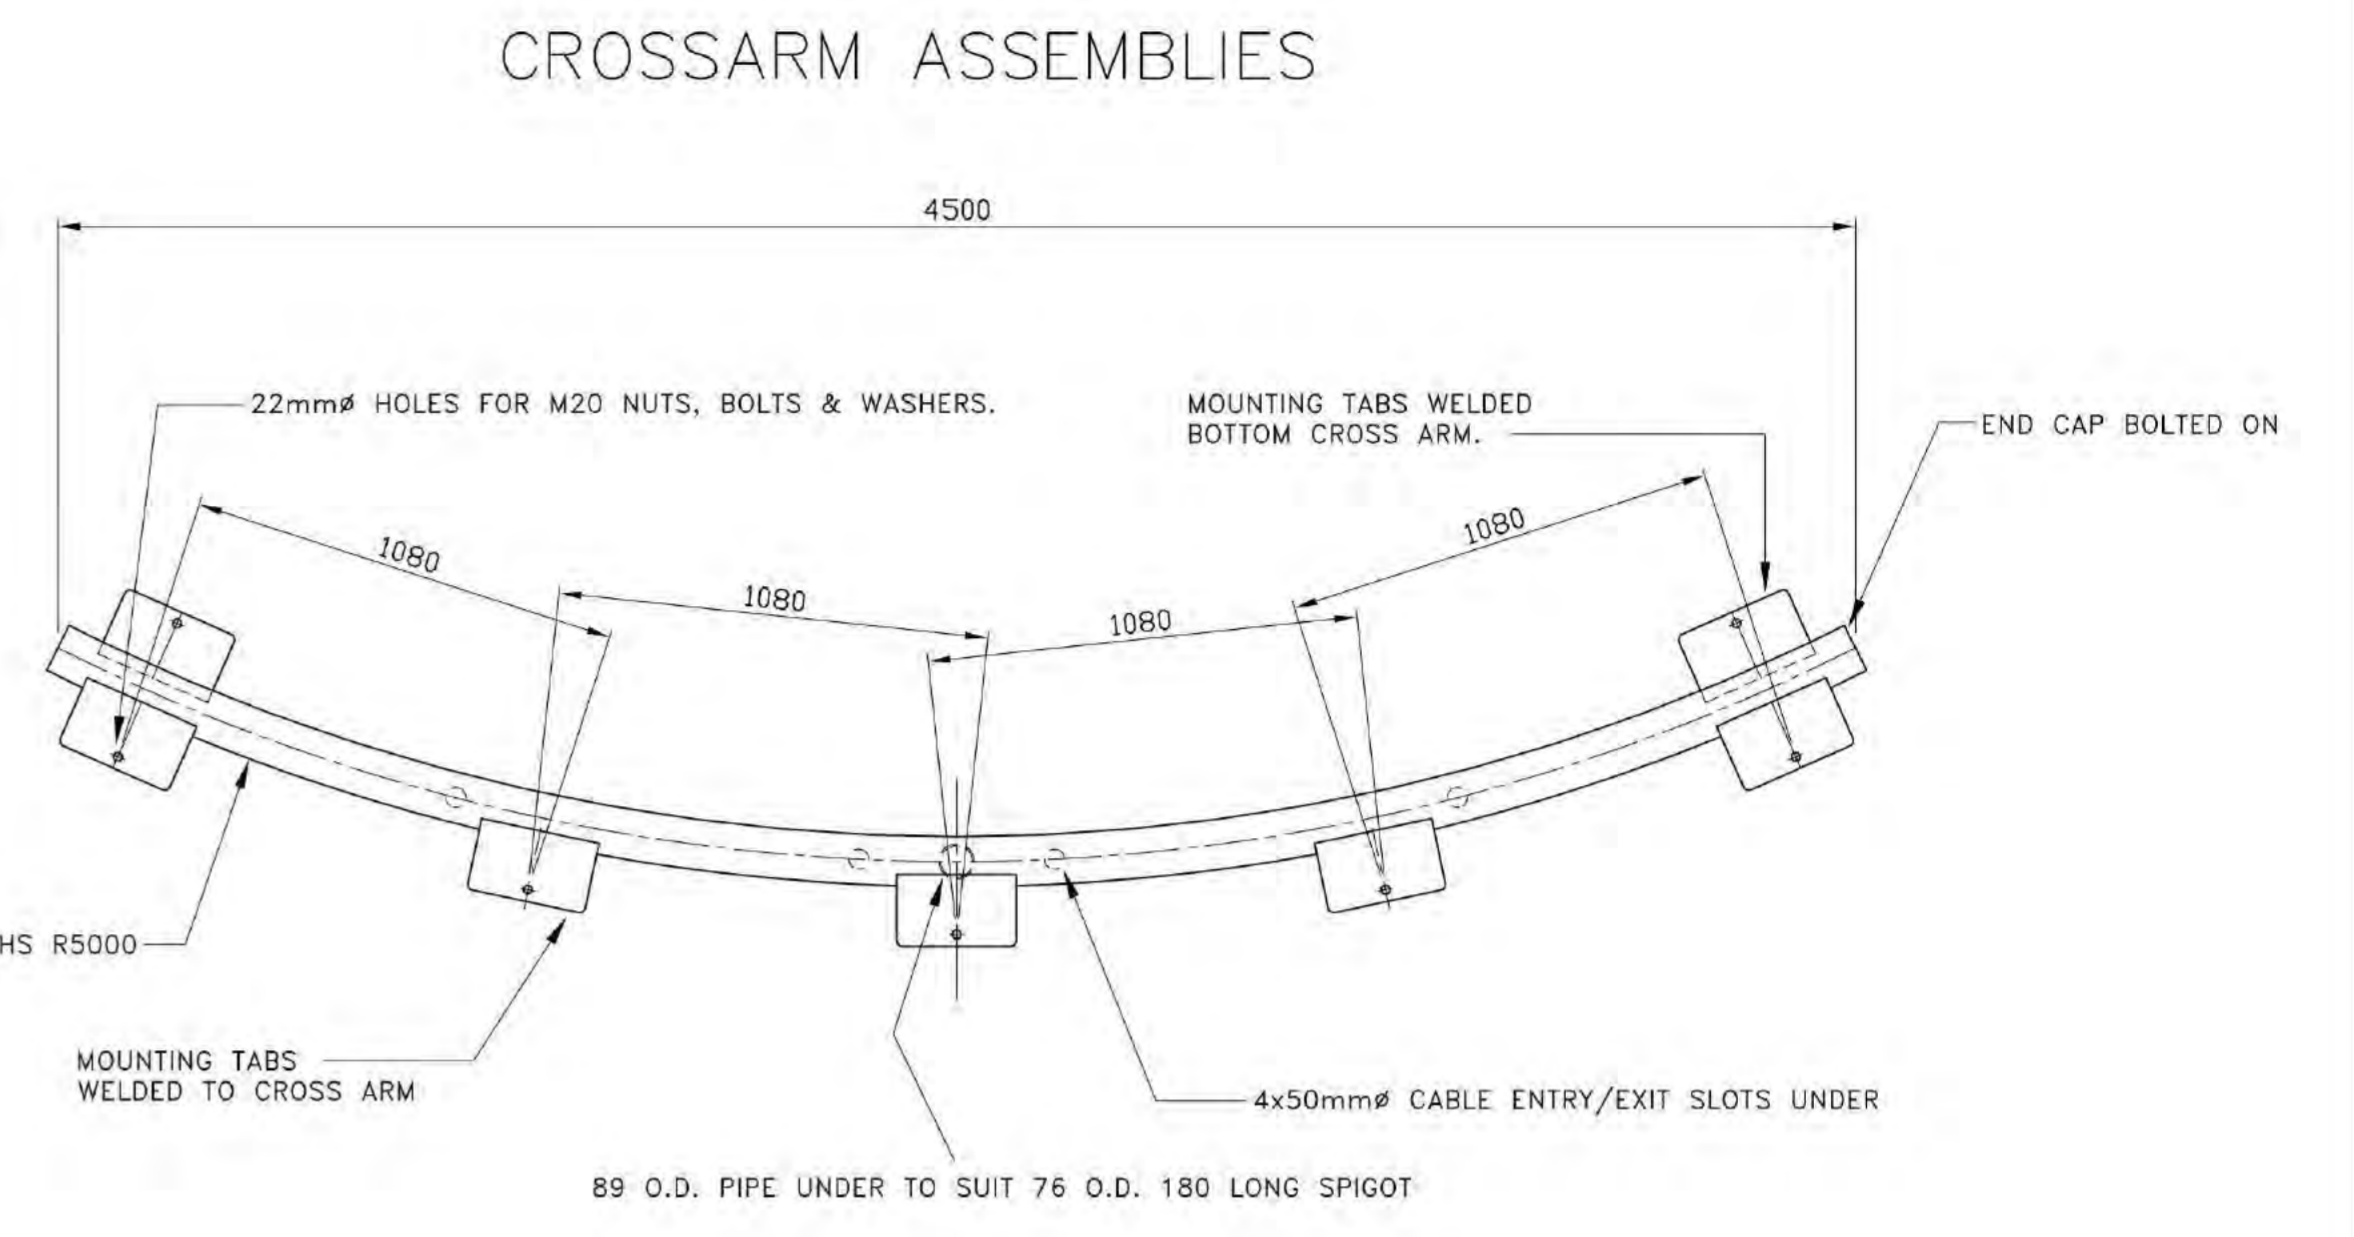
CROSSARM ASSEMBLIES

4500

22mmø HOLES FOR M20 NUTS, BOLTS & WASHERS.

MOUNTING TABS WELDED BOTTOM CROSS ARM.

END CAP BOLTED ON

1080

1080

1080

1080

HS R5000

MOUNTING TABS WELDED TO CROSS ARM

4x50mmø CABLE ENTRY/EXIT SLOTS UNDER

89 O.D. PIPE UNDER TO SUIT 76 O.D. 180 LONG SPIGOT